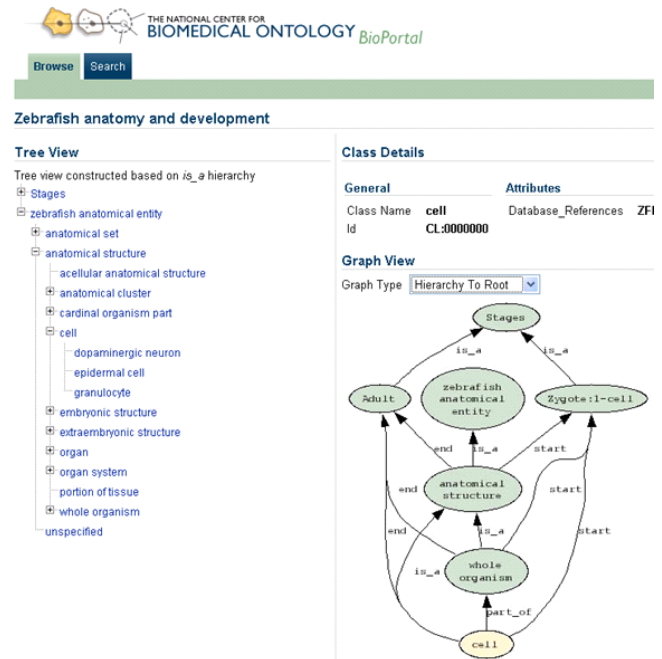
THE NATIONAL CENTER FOR
BIOMEDICAL ONTOLOGY BioPortal

Browse Search

Zebrafish anatomy and development

Tree View

Tree view constructed based on *is_a* hierarchy

Stages
zebrafish anatomical entity
anatomical set
anatomical structure
acellular anatomical structure
anatomical cluster
cardinal organism part
cell
dopaminergic neuron
epidermal cell
granulocyte
embryonic structure
extraembryonic structure
organ
organ system
portion of tissue
whole organism
unspecified

Class Details

General

| Class Name | cell |
|---|---|
| Id | CL:0000000 |

Attributes

Database_References ZF

Graph View

Graph Type Hierarchy To Root

Stages
is_a
is_a
Adult
zebrafish anatomical entity
Zygote:1-cell
end
is_a
start
anatomical structure
end
start
end
is_a
start
is_a
whole organism
part_of
cell